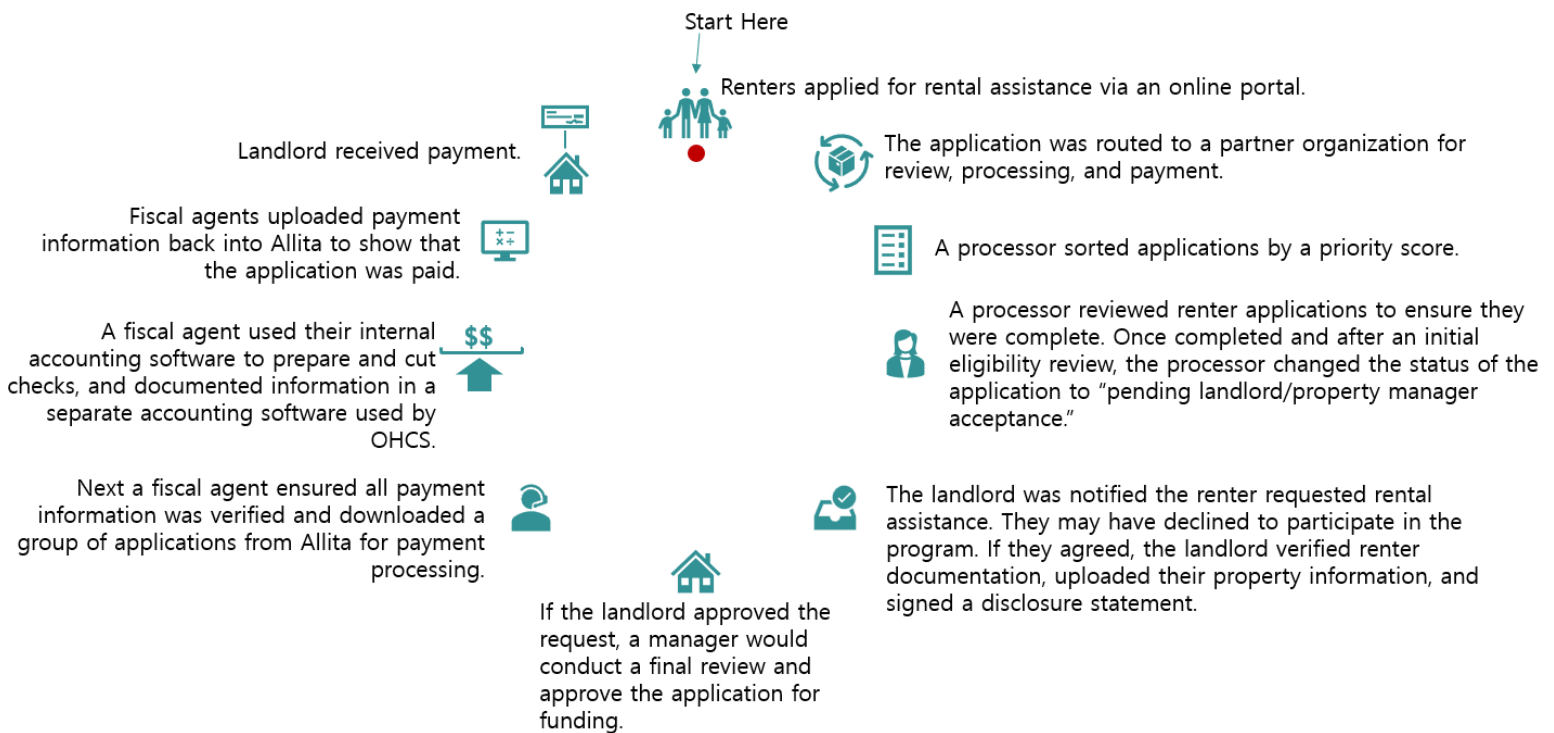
Start Here

Renters applied for rental assistance via an online portal.

The application was routed to a partner organization for review, processing, and payment.

A processor sorted applications by a priority score.

A processor reviewed renter applications to ensure they were complete. Once completed and after an initial eligibility review, the processor changed the status of the application to "pending landlord/property manager acceptance."

The landlord was notified the renter requested rental assistance. They may have declined to participate in the program. If they agreed, the landlord verified renter documentation, uploaded their property information, and signed a disclosure statement.

If the landlord approved the request, a manager would conduct a final review and approve the application for funding.

Next a fiscal agent ensured all payment information was verified and downloaded a group of applications from Allita for payment processing.

$$

A fiscal agent used their internal accounting software to prepare and cut checks, and documented information in a separate accounting software used by OHCS.

Fiscal agents uploaded payment information back into Allita to show that the application was paid.

Landlord received payment.